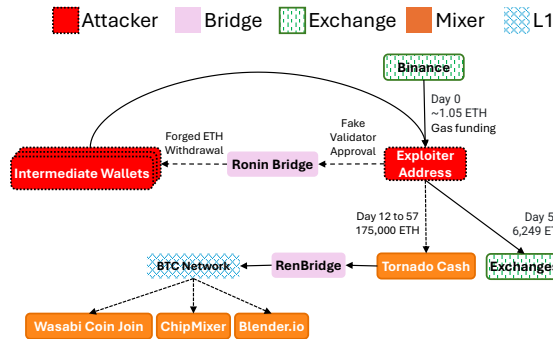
Attacker Bridge Exchange Mixer L1

Binance

Day 0
~1.05 ETH
Gas funding

Forged ETH Withdrawal

Fake Validator Approval

Intermediate Wallets

Ronin Bridge

Exploiter Address

Day 12 to 57
175,000 ETH

Day 5
6,249 ETH

BTC Network

RenBridge

Tornado Cash

Exchange

Wasabi Coin Join

ChipMixer

Blender.io